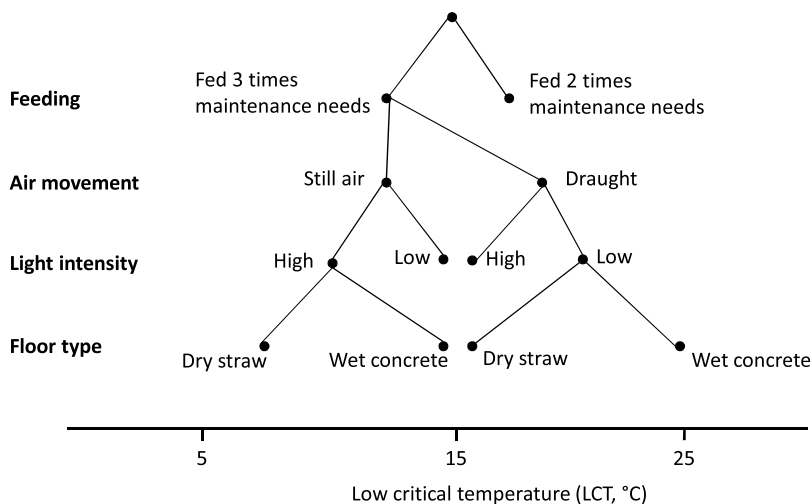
Feeding
Fed 3 times maintenance needs
Fed 2 times maintenance needs

Air movement
Still air
Draught

Light intensity
High
Low
High
Low

Floor type
Dry straw
Wet concrete
Dry straw
Wet concrete

5
15
25
Low critical temperature (LCT, °C)